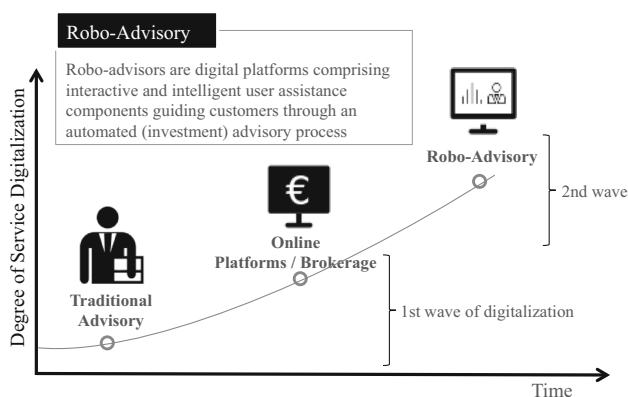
Robo-Advisory

Robo-advisors are digital platforms comprising interactive and intelligent user assistance components guiding customers through an automated (investment) advisory process

Degree of Service Digitalization

Robo-Advisory

2nd wave

€

Online Platforms / Brokerage

Traditional Advisory

1st wave of digitalization

Time